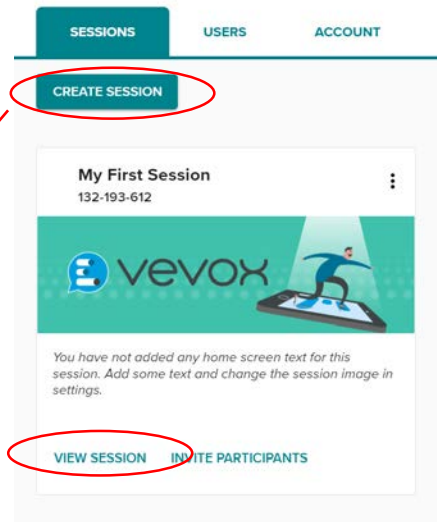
SESSIONS USERS ACCOUNT

CREATE SESSION

My First Session
132-193-612

vevox

You have not added any home screen text for this session. Add some text and change the session image in settings.

VIEW SESSION INVITE PARTICIPANTS